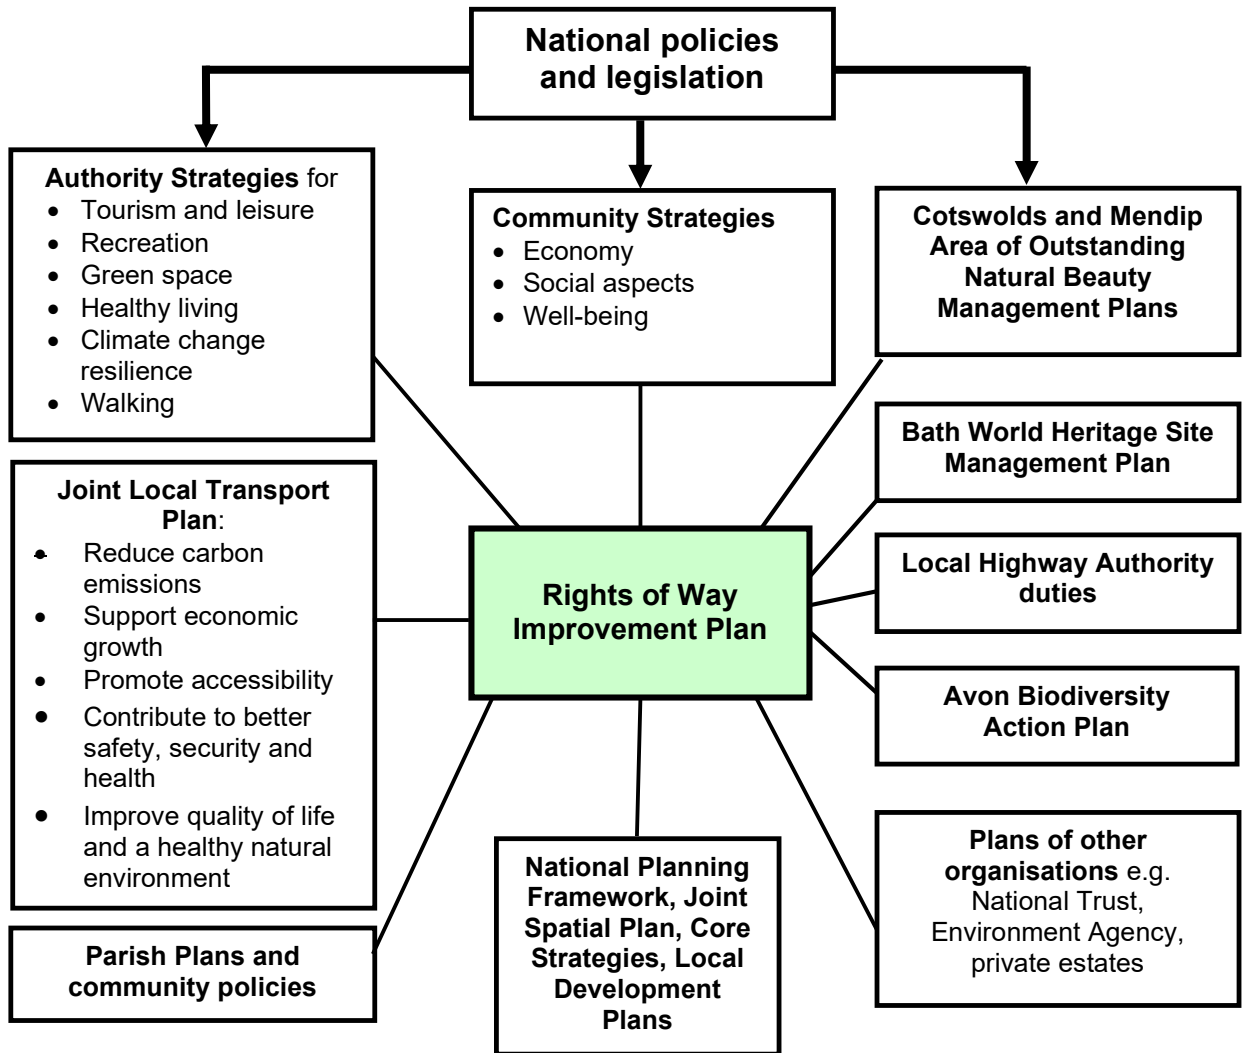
National policies and legislation

Authority Strategies for
- Tourism and leisure
- Recreation
- Green space
- Healthy living
- Climate change resilience
- Walking

Community Strategies
- Economy
- Social aspects
- Well-being

Cotswolds and Mendip Area of Outstanding Natural Beauty Management Plans

Bath World Heritage Site Management Plan

Joint Local Transport Plan:
- Reduce carbon emissions
- Support economic growth
- Promote accessibility
- Contribute to better safety, security and health
- Improve quality of life and a healthy natural environment

Rights of Way Improvement Plan

Local Highway Authority duties

Avon Biodiversity Action Plan

Plans of other organisations e.g. National Trust, Environment Agency, private estates

National Planning Framework, Joint Spatial Plan, Core Strategies, Local Development Plans

Parish Plans and community policies